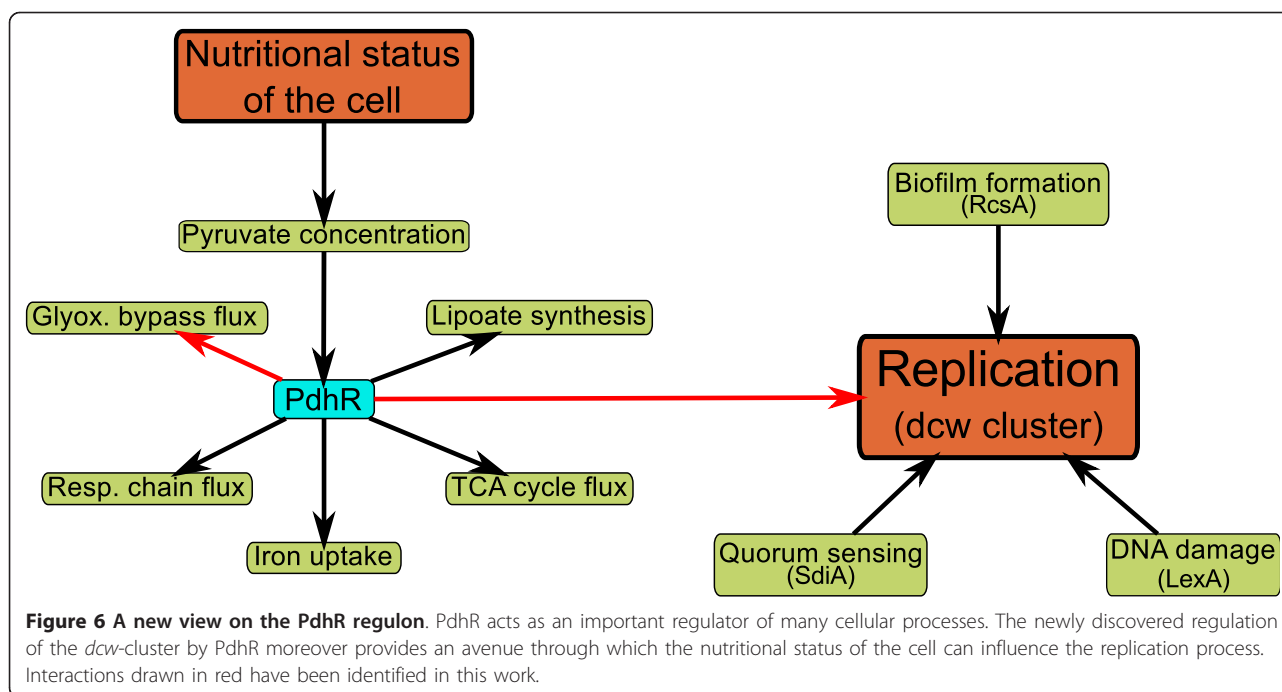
Nutritional status of the cell

Pyruvate concentration

Glyox. bypass flux

Lipoate synthesis

PdhR

Resp. chain flux

TCA cycle flux

Iron uptake

Biofilm formation (RcsA)

Replication (dcw cluster)

Quorum sensing (SdiA)

DNA damage (LexA)

**Figure 6 A new view on the PdhR regulon**. PdhR acts as an important regulator of many cellular processes. The newly discovered regulation of the *dcw*-cluster by PdhR moreover provides an avenue through which the nutritional status of the cell can influence the replication process. Interactions drawn in red have been identified in this work.